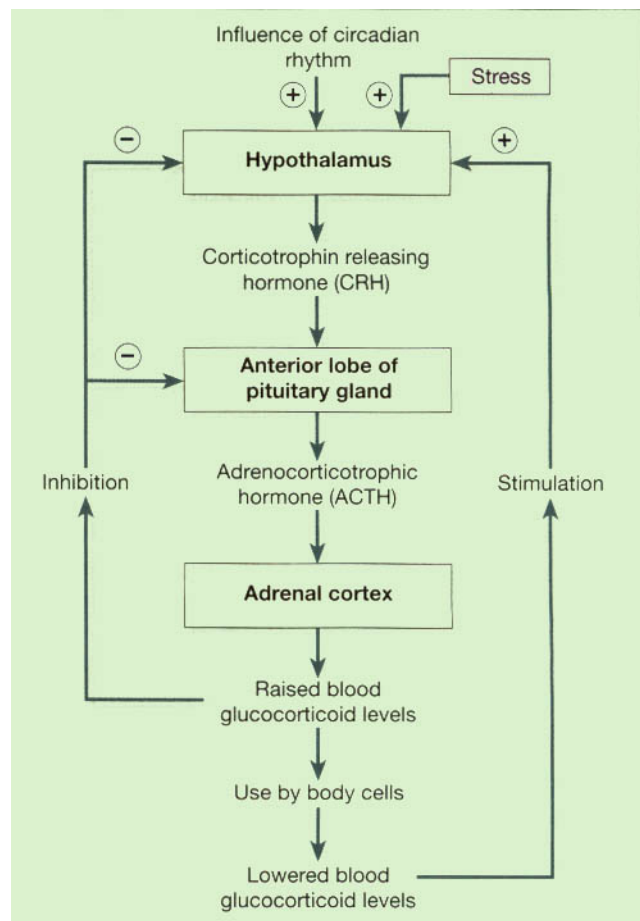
Influence of circadian rhythm

+

+

Stress

−

+

Hypothalamus

Corticotrophin releasing hormone (CRH)

−

Anterior lobe of pituitary gland

Inhibition

Adrenocorticotrophic hormone (ACTH)

Stimulation

Adrenal cortex

Raised blood glucocorticoid levels

Use by body cells

Lowered blood glucocorticoid levels